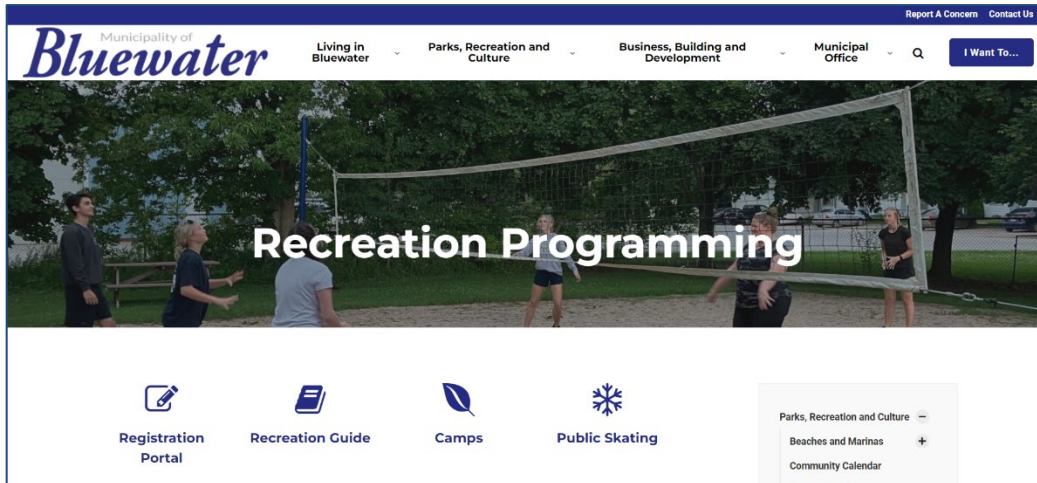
Report A Concern Contact Us

Municipality of Bluewater

Living in Bluewater

Parks, Recreation and Culture

Business, Building and Development

Municipal Office

I Want To...

Recreation Programming

Registration Portal

Recreation Guide

Camps

Public Skating

Parks, Recreation and Culture

Beaches and Marinas

Community Calendar